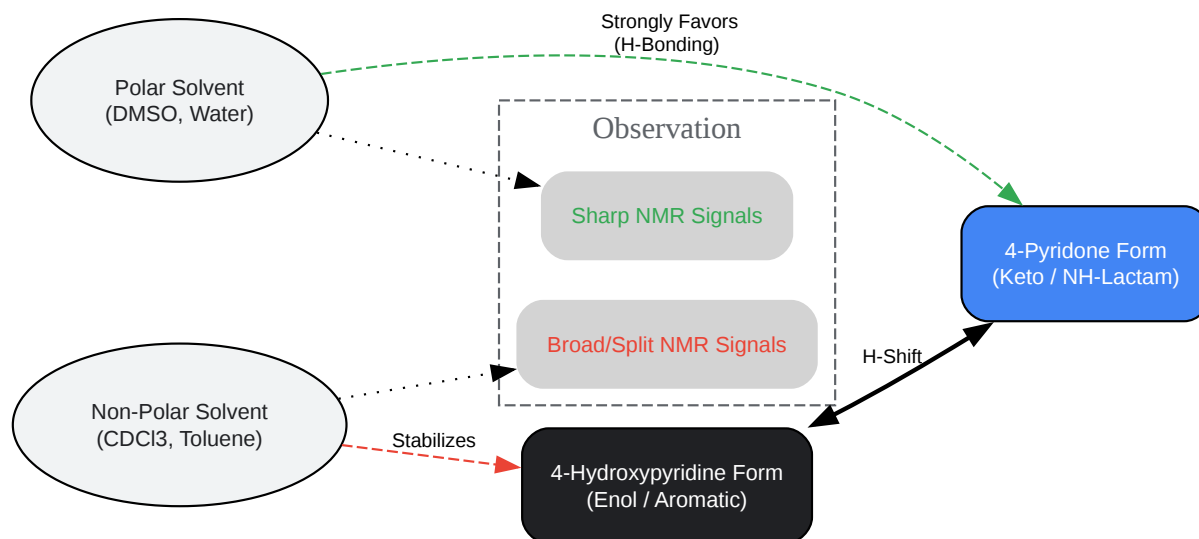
Strongly Favors
(H-Bonding)

Polar Solvent
(DMSO, Water)

Observation

Sharp NMR Signals

Broad/Split NMR Signals

4-Pyridone Form
(Keto / NH-Lactam)

H-Shift

Non-Polar Solvent
(CDCl3, Toluene)

Stabilizes

4-Hydroxypyridine Form
(Enol / Aromatic)